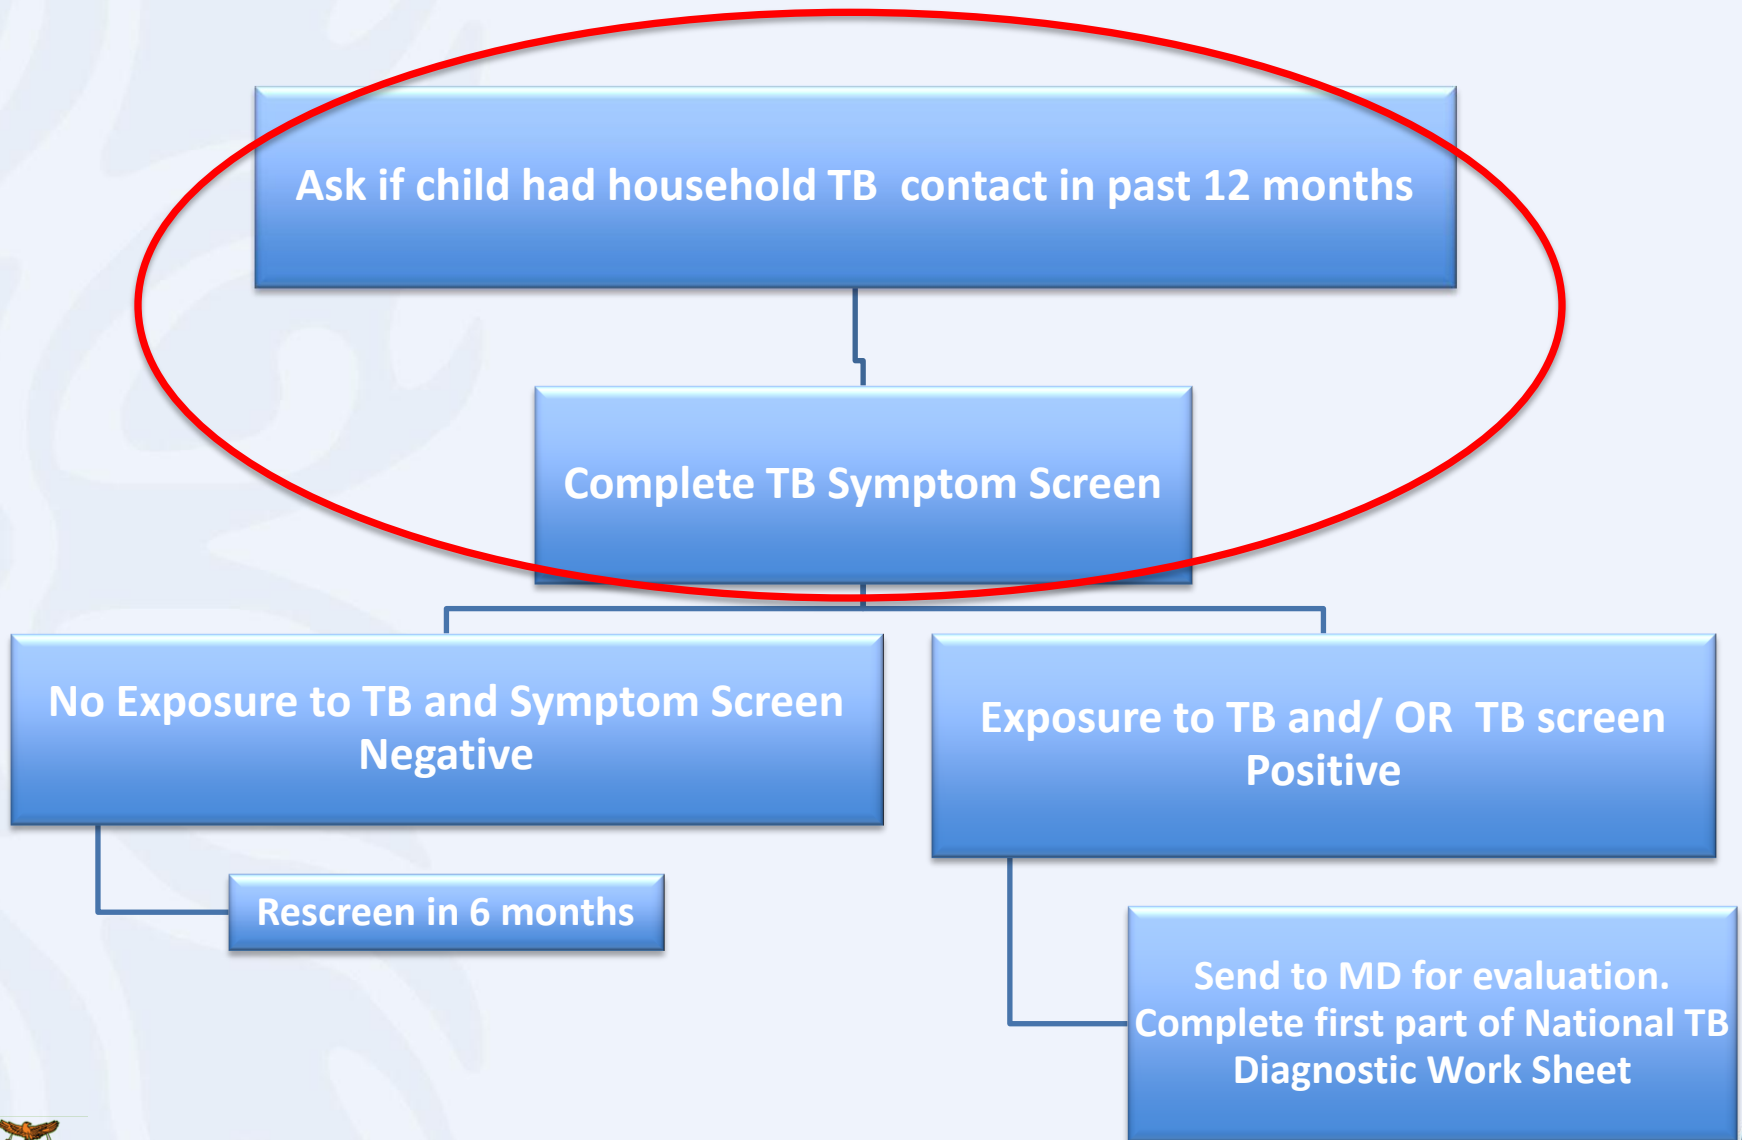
Ask if child had household TB contact in past 12 months

Complete TB Symptom Screen

No Exposure to TB and Symptom Screen Negative

Rescreen in 6 months

Exposure to TB and/ OR TB screen Positive

Send to MD for evaluation. Complete first part of National TB Diagnostic Work Sheet